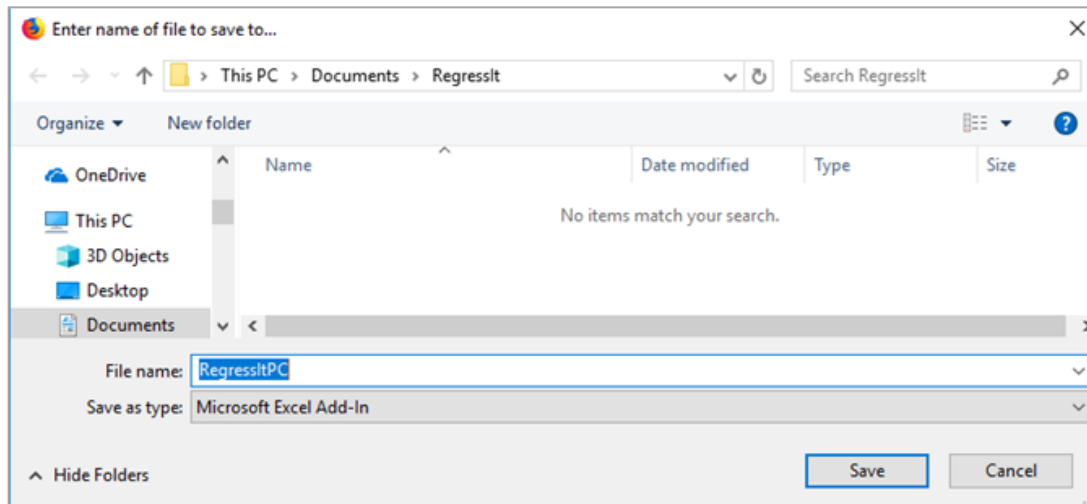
Enter name of file to save to...

› This PC › Documents › RegressIt

Search RegressIt

Organize ▾ New folder

?

OneDrive
This PC
3D Objects
Desktop
Documents

| Name | Date modified | Type | Size |
|---|---|---|---|

No items match your search.

File name: RegressItPC
Save as type: Microsoft Excel Add-In

Hide Folders

Save Cancel